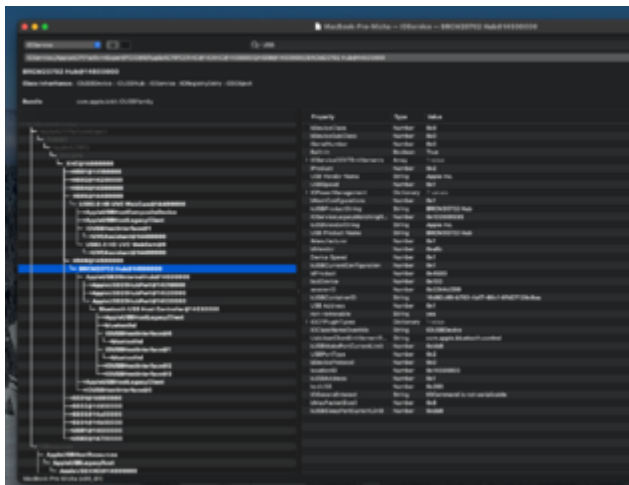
MacBook-Pro-Misha — IOService — BRCM20702 Hub@14500000

IOService

BRCM20702 Hub@14500000

Class Inheritance: IOUSBDevice : IOUSBHub : IOService : IORegistryEntry : OSObject

Bundle: com.apple.iokit.IOUSBFamily

| Property | Type | Value |
|---|---|---|
| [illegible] | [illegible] | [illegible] |

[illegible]